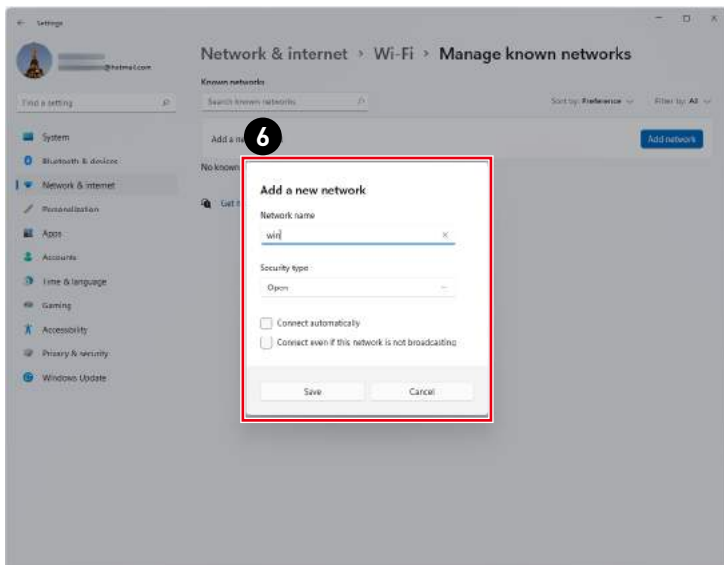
Settings

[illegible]@hotmail.com

Find a setting

System
Bluetooth & devices
Network & internet
Personalization
Apps
Accounts
Time & language
Gaming
Accessibility
Privacy & security
Windows Update

Network & internet > Wi-Fi > Manage known networks

Known networks

Search known networks

Sort by: Preference

Filter by: All

Add a n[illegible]

Add network

No known

Get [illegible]

6

Add a new network

Network name

win

Security type

Open

Connect automatically

Connect even if this network is not broadcasting

Save

Cancel